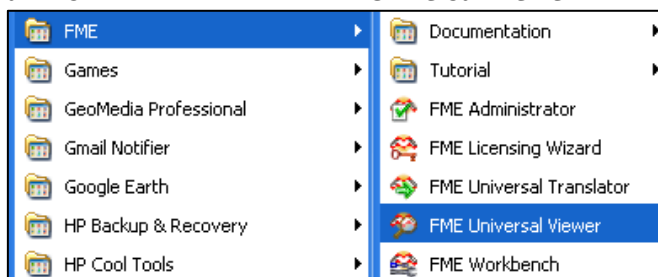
FME
Games
GeoMedia Professional
Gmail Notifier
Google Earth
HP Backup & Recovery
HP Cool Tools

Documentation
Tutorial
FME Administrator
FME Licensing Wizard
FME Universal Translator
FME Universal Viewer
FME Workbench